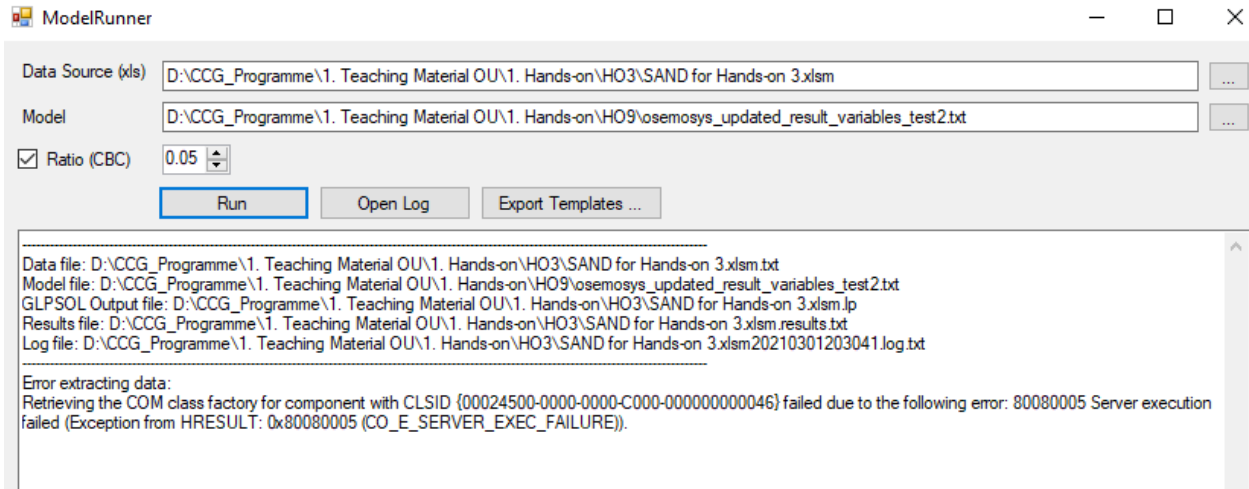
ModelRunner

Data Source (xls) D:\CCG_Programme\1. Teaching Material OU\1. Hands-on\HO3\SAND for Hands-on 3.xlsm ...

Model D:\CCG_Programme\1. Teaching Material OU\1. Hands-on\HO9\osemosys_updated_result_variables_test2.txt ...

Ratio (CBC) 0.05

Run Open Log Export Templates ...

------------------------------------------------------------------------------------------------------------------------
Data file: D:\CCG_Programme\1. Teaching Material OU\1. Hands-on\HO3\SAND for Hands-on 3.xlsm.txt
Model file: D:\CCG_Programme\1. Teaching Material OU\1. Hands-on\HO9\osemosys_updated_result_variables_test2.txt
GLPSOL Output file: D:\CCG_Programme\1. Teaching Material OU\1. Hands-on\HO3\SAND for Hands-on 3.xlsm.lp
Results file: D:\CCG_Programme\1. Teaching Material OU\1. Hands-on\HO3\SAND for Hands-on 3.xlsm.results.txt
Log file: D:\CCG_Programme\1. Teaching Material OU\1. Hands-on\HO3\SAND for Hands-on 3.xlsm20210301203041.log.txt
------------------------------------------------------------------------------------------------------------------------

Error extracting data:
Retrieving the COM class factory for component with CLSID {00024500-0000-0000-C000-000000000046} failed due to the following error: 80080005 Server execution failed (Exception from HRESULT: 0x80080005 (CO_E_SERVER_EXEC_FAILURE)).